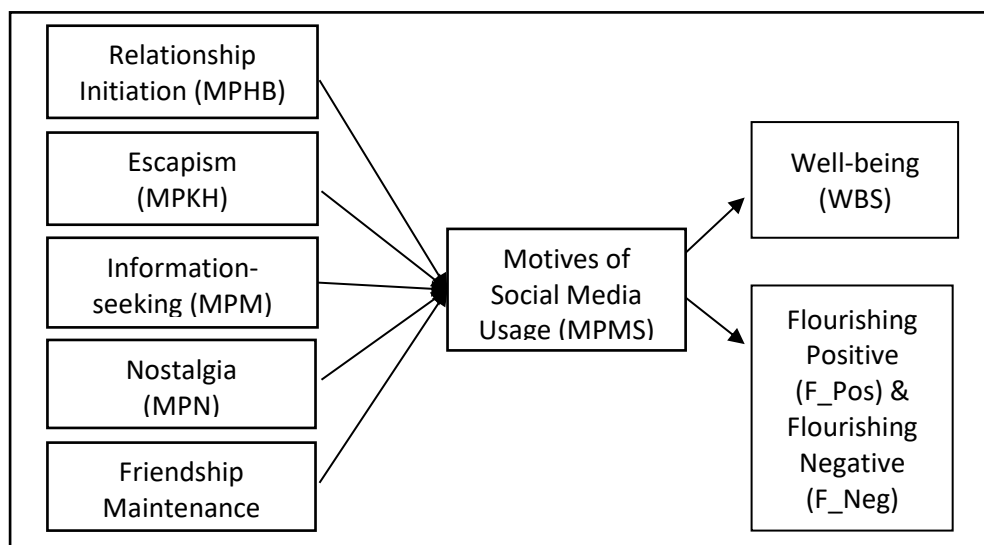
Relationship Initiation (MPHB)

Escapism (MPKH)

Information-seeking (MPM)

Nostalgia (MPN)

Friendship Maintenance

Motives of Social Media Usage (MPMS)

Well-being (WBS)

Flourishing Positive (F_Pos) & Flourishing Negative (F_Neg)